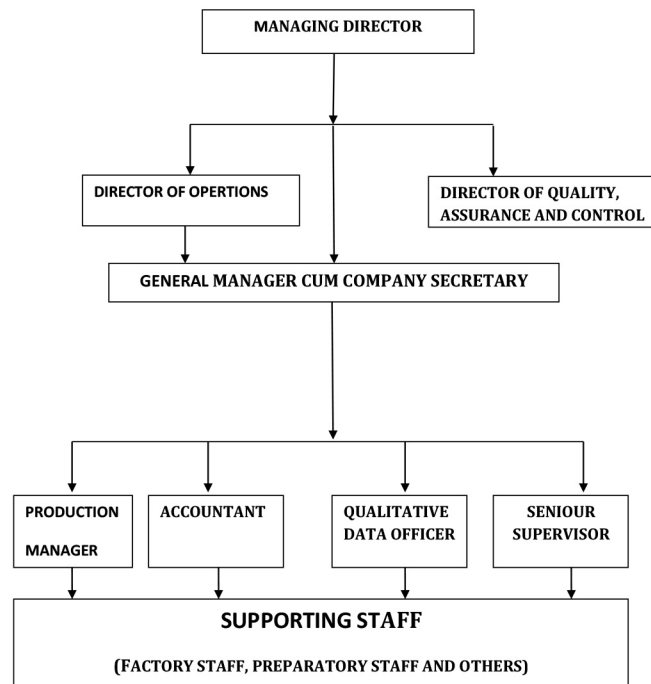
MANAGING DIRECTOR

DIRECTOR OF OPERTIONS

DIRECTOR OF QUALITY, ASSURANCE AND CONTROL

GENERAL MANAGER CUM COMPANY SECRETARY

PRODUCTION MANAGER

ACCOUNTANT

QUALITATIVE DATA OFFICER

SENIOUR SUPERVISOR

SUPPORTING STAFF

(FACTORY STAFF, PREPARATORY STAFF AND OTHERS)